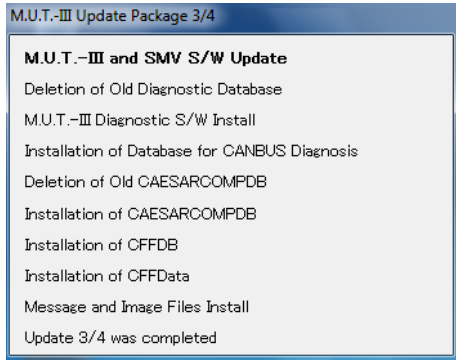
M.U.T.-III Update Package 3/4

M.U.T.-III and SMV S/W Update
Deletion of Old Diagnostic Database
M.U.T.-III Diagnostic S/W Install
Installation of Database for CANBUS Diagnosis
Deletion of Old CAESARCOMPDB
Installation of CAESARCOMPDB
Installation of CFFDB
Installation of CFFData
Message and Image Files Install
Update 3/4 was completed